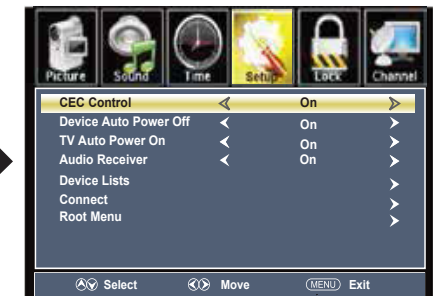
Picture Sound Time Setup Lock Channel

| | | |
|---|---|---|
| CEC Control | On | |
| Device Auto Power Off | On | |
| TV Auto Power On | On | |
| Audio Receiver | On | |
| Device Lists | | |
| Connect | | |
| Root Menu | | |

Select Move MENU Exit